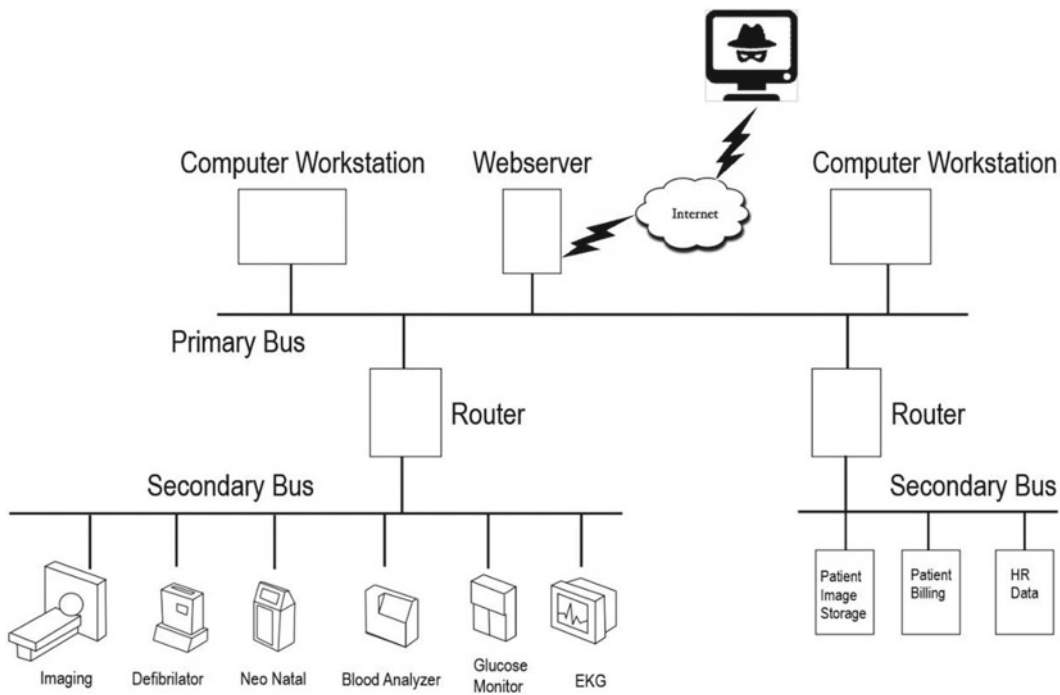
Computer Workstation

Webserver

Internet

Computer Workstation

Primary Bus

Router

Router

Secondary Bus

Secondary Bus

Imaging

Defibrilator

Neo Natal

Blood Analyzer

Glucose Monitor

EKG

Patient Image Storage

Patient Billing

HR Data